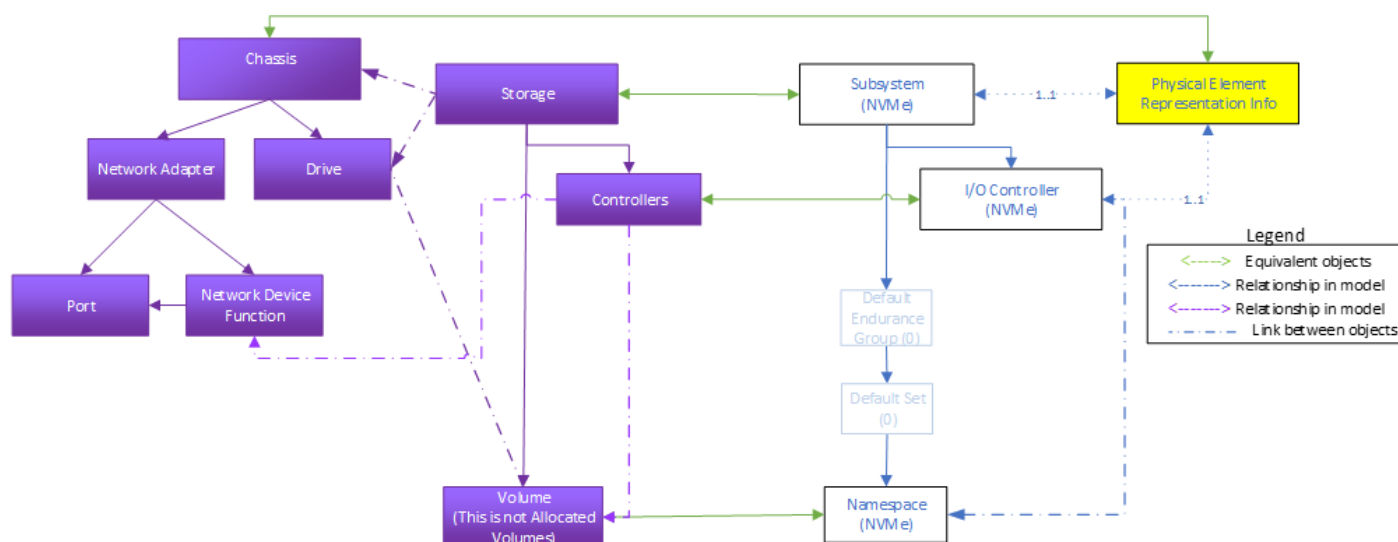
Chassis

Storage

Subsystem (NVMe)

1..1

Physical Element Representation Info

Network Adapter

Drive

Controllers

I/O Controller (NVMe)

1..1

Legend

<-----> Equivalent objects

<-----> Relationship in model

<-----> Relationship in model

Link between objects

Port

Network Device Function

Default Endurance Group (0)

Default Set (0)

Volume (This is not Allocated Volumes)

Namespace (NVMe)